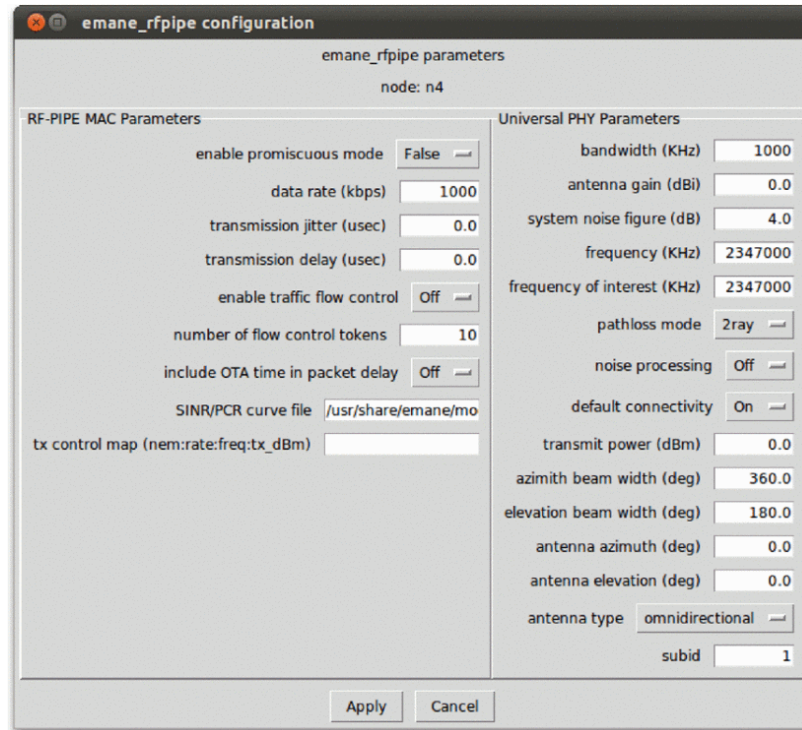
emane_rfpipe configuration

emane_rfpipe parameters

node: n4

RF-PIPE MAC Parameters

enable promiscuous mode False

data rate (kbps) 1000

transmission jitter (usec) 0.0

transmission delay (usec) 0.0

enable traffic flow control Off

number of flow control tokens 10

include OTA time in packet delay Off

SINR/PCR curve file /usr/share/emane/mo

tx control map (nem:rate:freq:tx_dBm)

Universal PHY Parameters

bandwidth (KHz) 1000

antenna gain (dBi) 0.0

system noise figure (dB) 4.0

frequency (KHz) 2347000

frequency of interest (KHz) 2347000

pathloss mode 2ray

noise processing Off

default connectivity On

transmit power (dBm) 0.0

azimith beam width (deg) 360.0

elevation beam width (deg) 180.0

antenna azimuth (deg) 0.0

antenna elevation (deg) 0.0

antenna type omnidirectional

subid 1

Apply Cancel